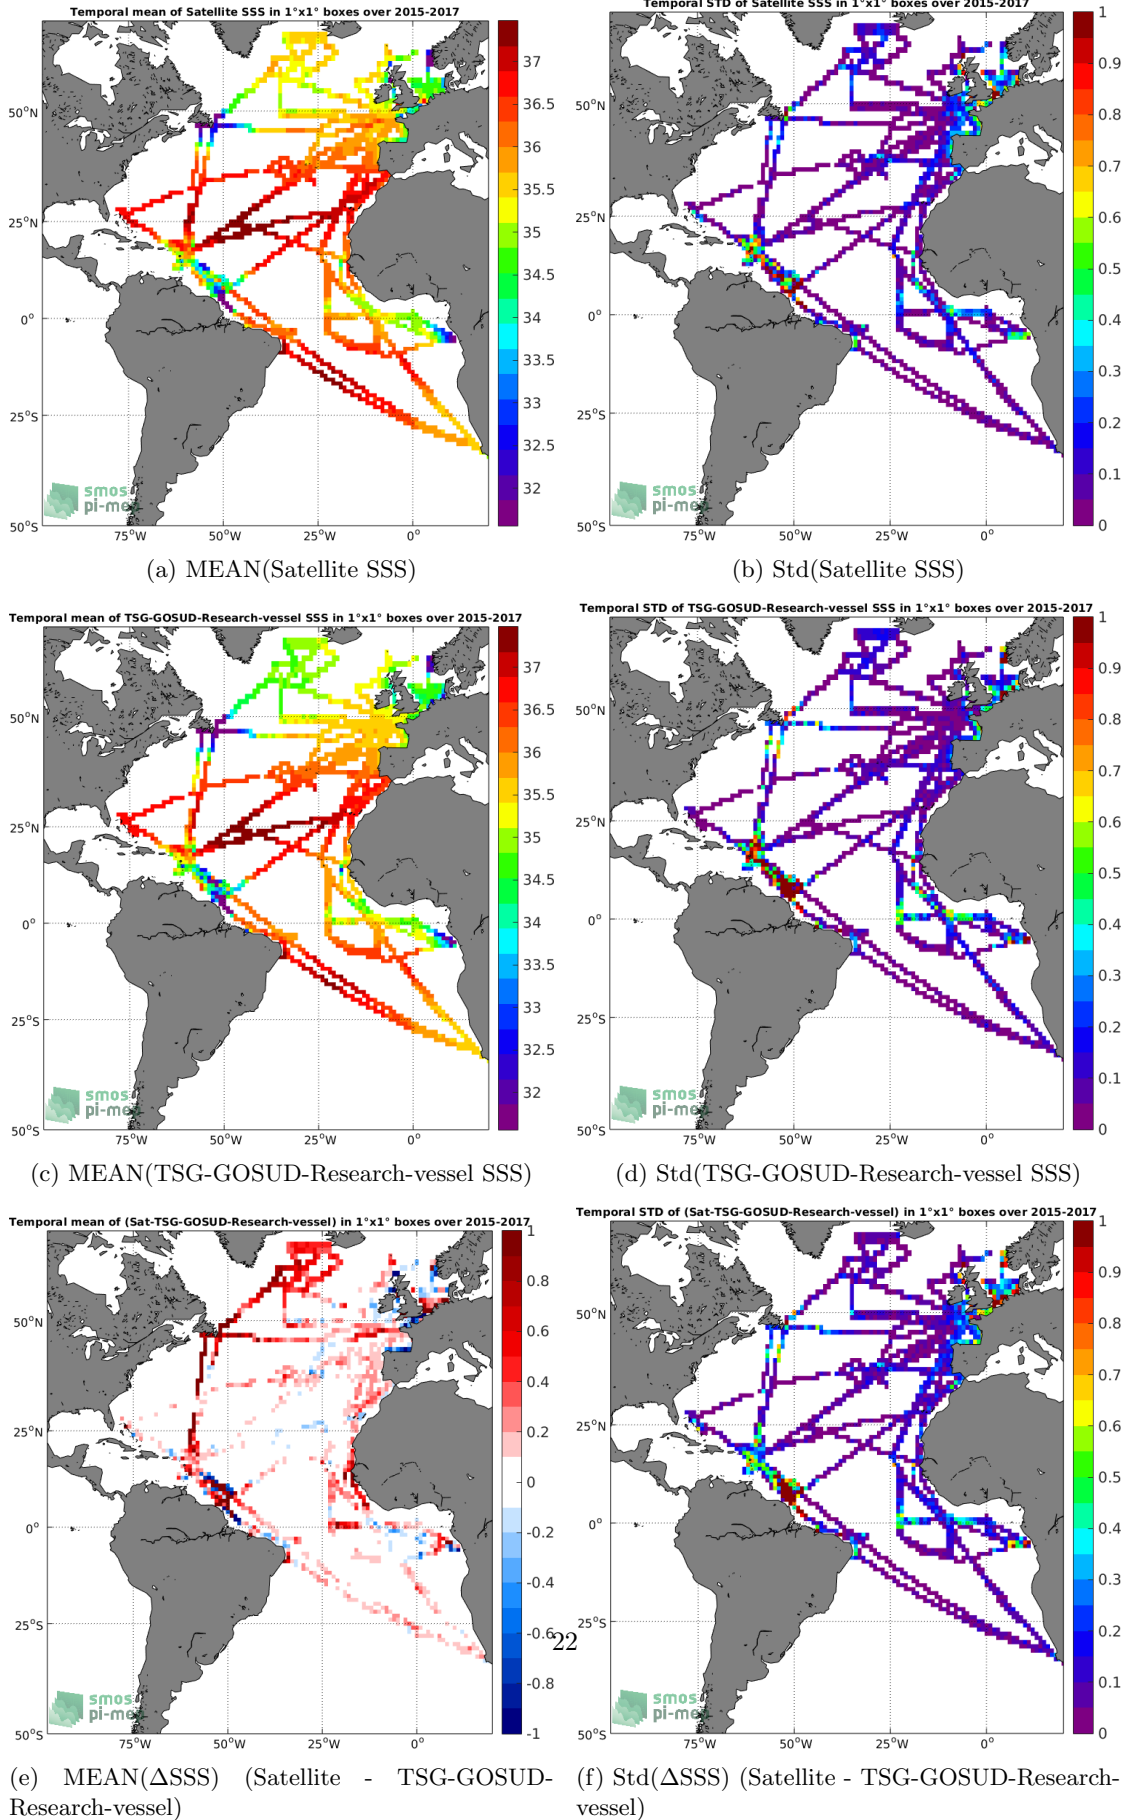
Temporal mean of Satellite SSS in 1°x1° boxes over 2015-2017

50°N
25°N
0°
25°S
50°S
75°W 50°W 25°W 0°

37
36.5
36
35.5
35
34.5
34
33.5
33
32.5
32

smos pi-mep

(a) MEAN(Satellite SSS)

Temporal STD of Satellite SSS in 1°x1° boxes over 2015-2017

50°N
25°N
0°
25°S
50°S
75°W 50°W 25°W 0°

1
0.9
0.8
0.7
0.6
0.5
0.4
0.3
0.2
0.1
0

smos pi-mep

(b) Std(Satellite SSS)

Temporal mean of TSG-GOSUD-Research-vessel SSS in 1°x1° boxes over 2015-2017

50°N
25°N
0°
25°S
50°S
75°W 50°W 25°W 0°

37
36.5
36
35.5
35
34.5
34
33.5
33
32.5
32

smos pi-mep

(c) MEAN(TSG-GOSUD-Research-vessel SSS)

Temporal STD of TSG-GOSUD-Research-vessel SSS in 1°x1° boxes over 2015-2017

50°N
25°N
0°
25°S
50°S
75°W 50°W 25°W 0°

1
0.9
0.8
0.7
0.6
0.5
0.4
0.3
0.2
0.1
0

smos pi-mep

(d) Std(TSG-GOSUD-Research-vessel SSS)

Temporal mean of (Sat-TSG-GOSUD-Research-vessel) in 1°x1° boxes over 2015-2017

50°N
25°N
0°
25°S
50°S
75°W 50°W 25°W 0°

1
0.8
0.6
0.4
0.2
0
-0.2
-0.4
-0.6
-0.8
-1

smos pi-mep

22

(e) MEAN(ΔSSS) (Satellite - TSG-GOSUD-Research-vessel)

Temporal STD of (Sat-TSG-GOSUD-Research-vessel) in 1°x1° boxes over 2015-2017

50°N
25°N
0°
25°S
50°S
75°W 50°W 25°W 0°

1
0.9
0.8
0.7
0.6
0.5
0.4
0.3
0.2
0.1
0

smos pi-mep

(f) Std(ΔSSS) (Satellite - TSG-GOSUD-Research-vessel)